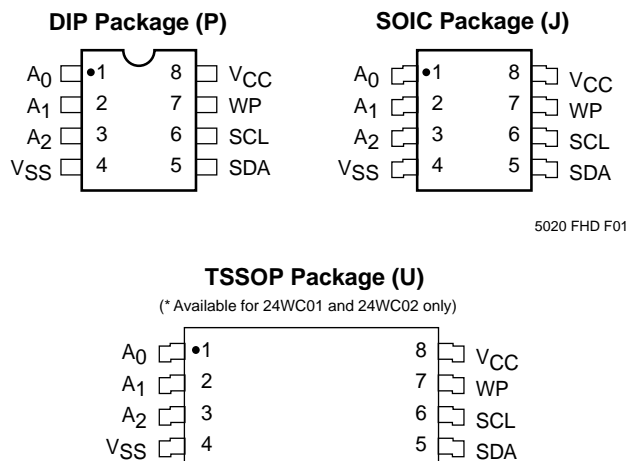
DIP Package (P)

$A_0$ 1 8 $V_{CC}$
$A_1$ 2 7 WP
$A_2$ 3 6 SCL
$V_{SS}$ 4 5 SDA

SOIC Package (J)

$A_0$ 1 8 $V_{CC}$
$A_1$ 2 7 WP
$A_2$ 3 6 SCL
$V_{SS}$ 4 5 SDA

5020 FHD F01

TSSOP Package (U)

(* Available for 24WC01 and 24WC02 only)

$A_0$ 1 8 $V_{CC}$
$A_1$ 2 7 WP
$A_2$ 3 6 SCL
$V_{SS}$ 4 5 SDA